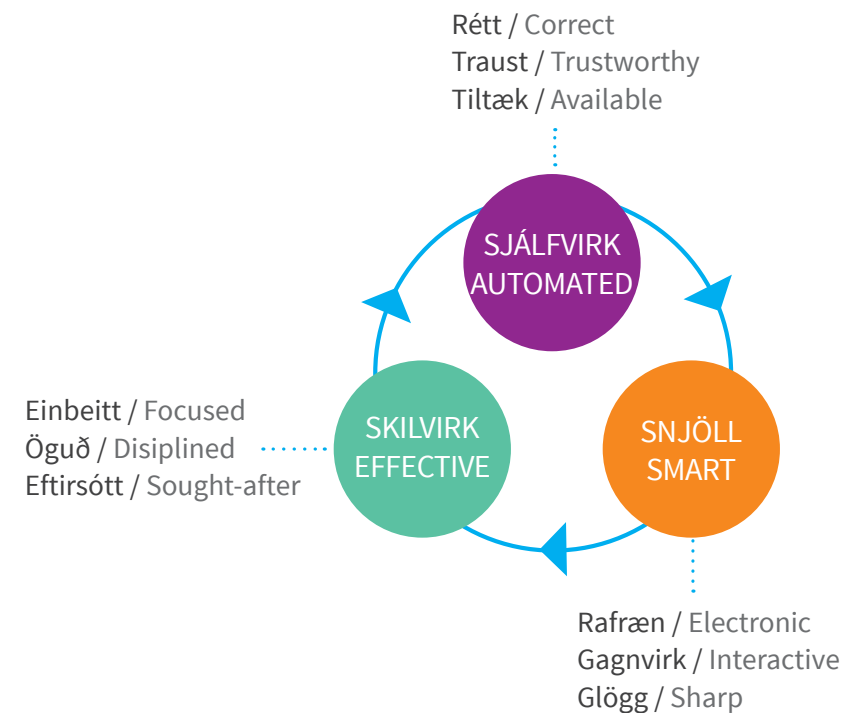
Rétt / Correct
Traust / Trustworthy
Tiltæk / Available

SJÁLFVIRK
AUTOMATED

Einbeitt / Focused
Öguð / Disiplined
Eftirsótt / Sought-after

SKILVIRK
EFFECTIVE

SNJÖLL
SMART

Rafræn / Electronic
Gagnvirk / Interactive
Glögg / Sharp